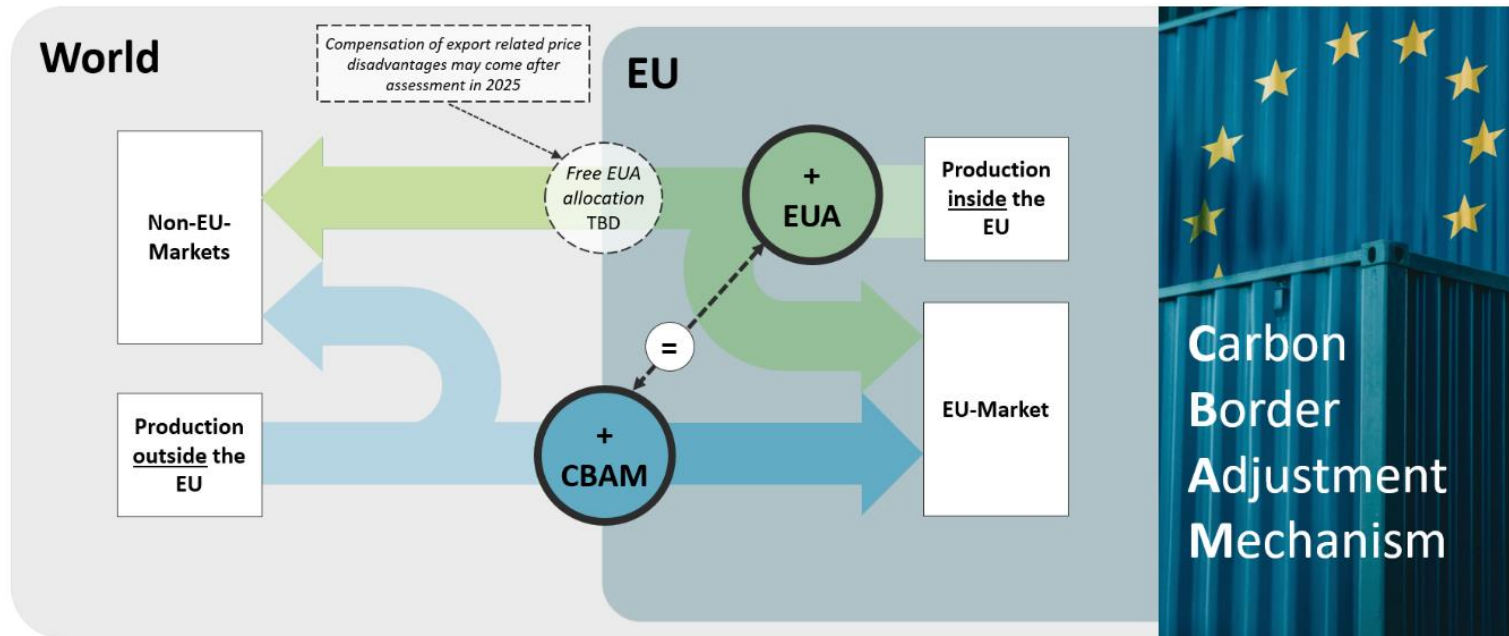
World

Compensation of export related price disadvantages may come after assessment in 2025

EU

Non-EU-Markets

Free EUA allocation TBD

+
EUA

Production inside the EU

=

EU-Market

Production outside the EU

+
CBAM

Carbon
Border
Adjustment
Mechanism